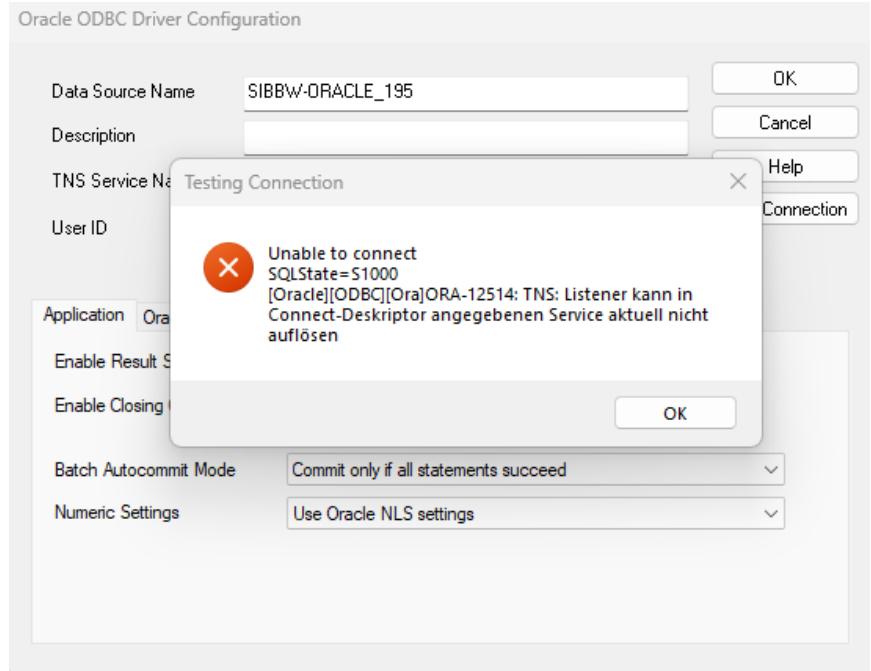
Oracle ODBC Driver Configuration

Data Source Name
SIBBW-ORACLE_195
Description
TNS Service Na
User ID

OK
Cancel
Help
Connection

Testing Connection

Unable to connect
SQLState=S1000
[Oracle][ODBC][Ora]ORA-12514: TNS: Listener kann in Connect-Deskriptor angegebenen Service aktuell nicht auflösen

OK

Application
Ora
Enable Result S
Enable Closing
Batch Autocommit Mode
Commit only if all statements succeed
Numeric Settings
Use Oracle NLS settings